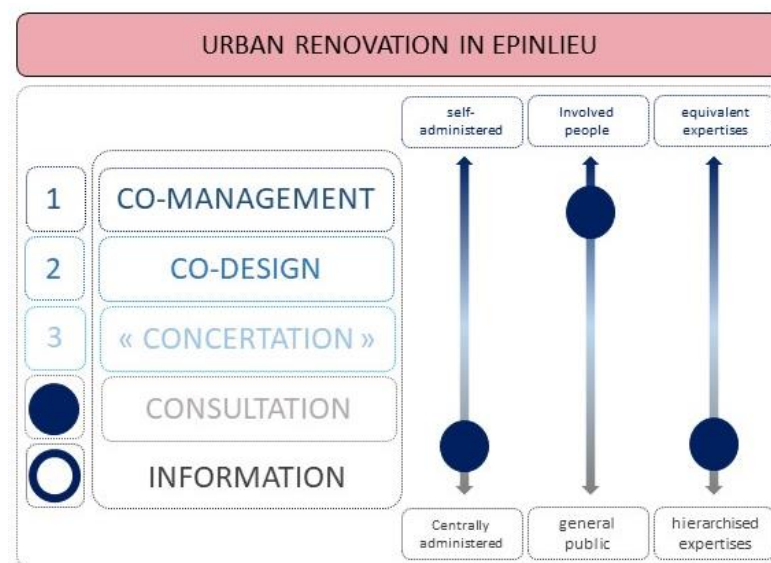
URBAN RENOVATION IN EPINLIEU

self-administered

Involved people

equivalent expertises

1 CO-MANAGEMENT

2 CO-DESIGN

3 « CONCERTATION »

CONSULTATION

INFORMATION

Centrally administered

general public

hierarchised expertises